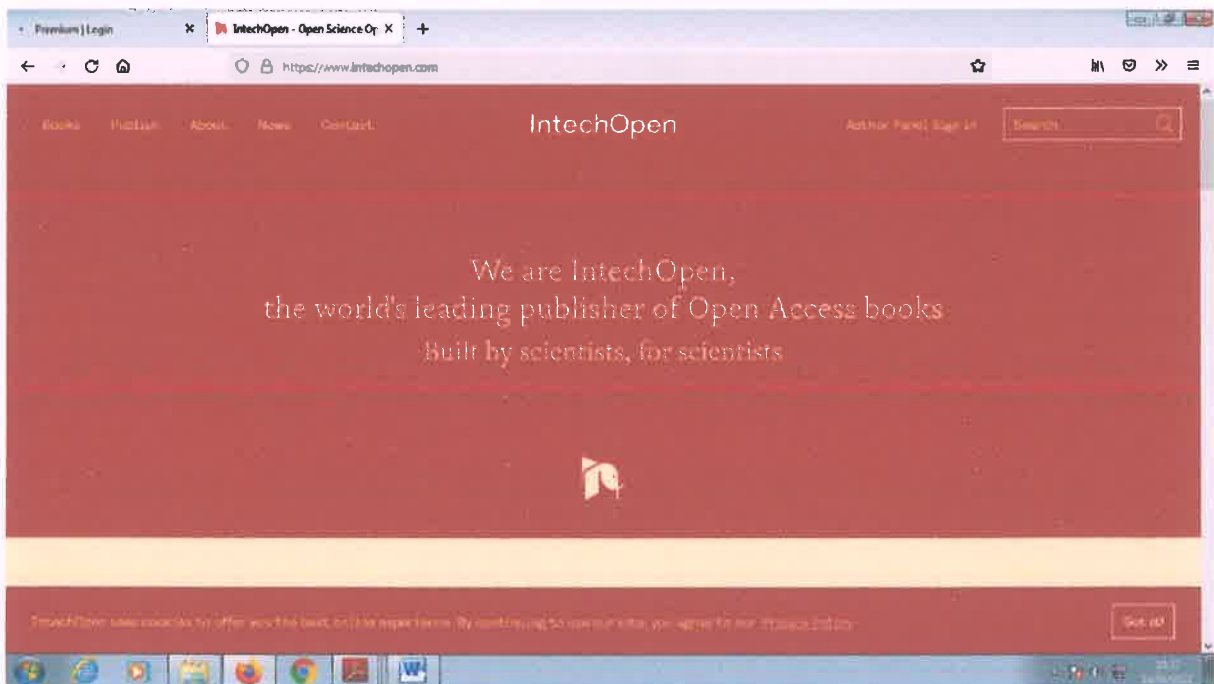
Premium | Login
IntechOpen - Open Science Op
https://www.intechopen.com

Books Publish About News Contact

IntechOpen

Author Panel Sign in

Search

We are IntechOpen,
the world's leading publisher of Open Access books
Built by scientists, for scientists

IntechOpen uses cookies to offer you the best online experience. By continuing to use our site, you agree to our Privacy Policy.

Got it!